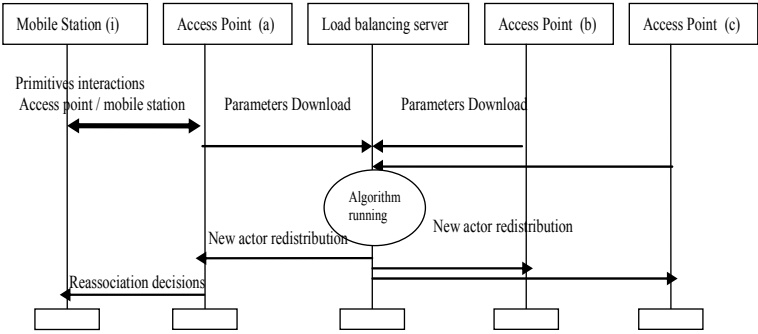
Mobile Station (i)
Access Point (a)
Load balancing server
Access Point (b)
Access Point (c)

Primitives interactions
Access point / mobile station

Parameters Download

Parameters Download

Algorithm running

New actor redistribution

New actor redistribution

Reassociation decisions